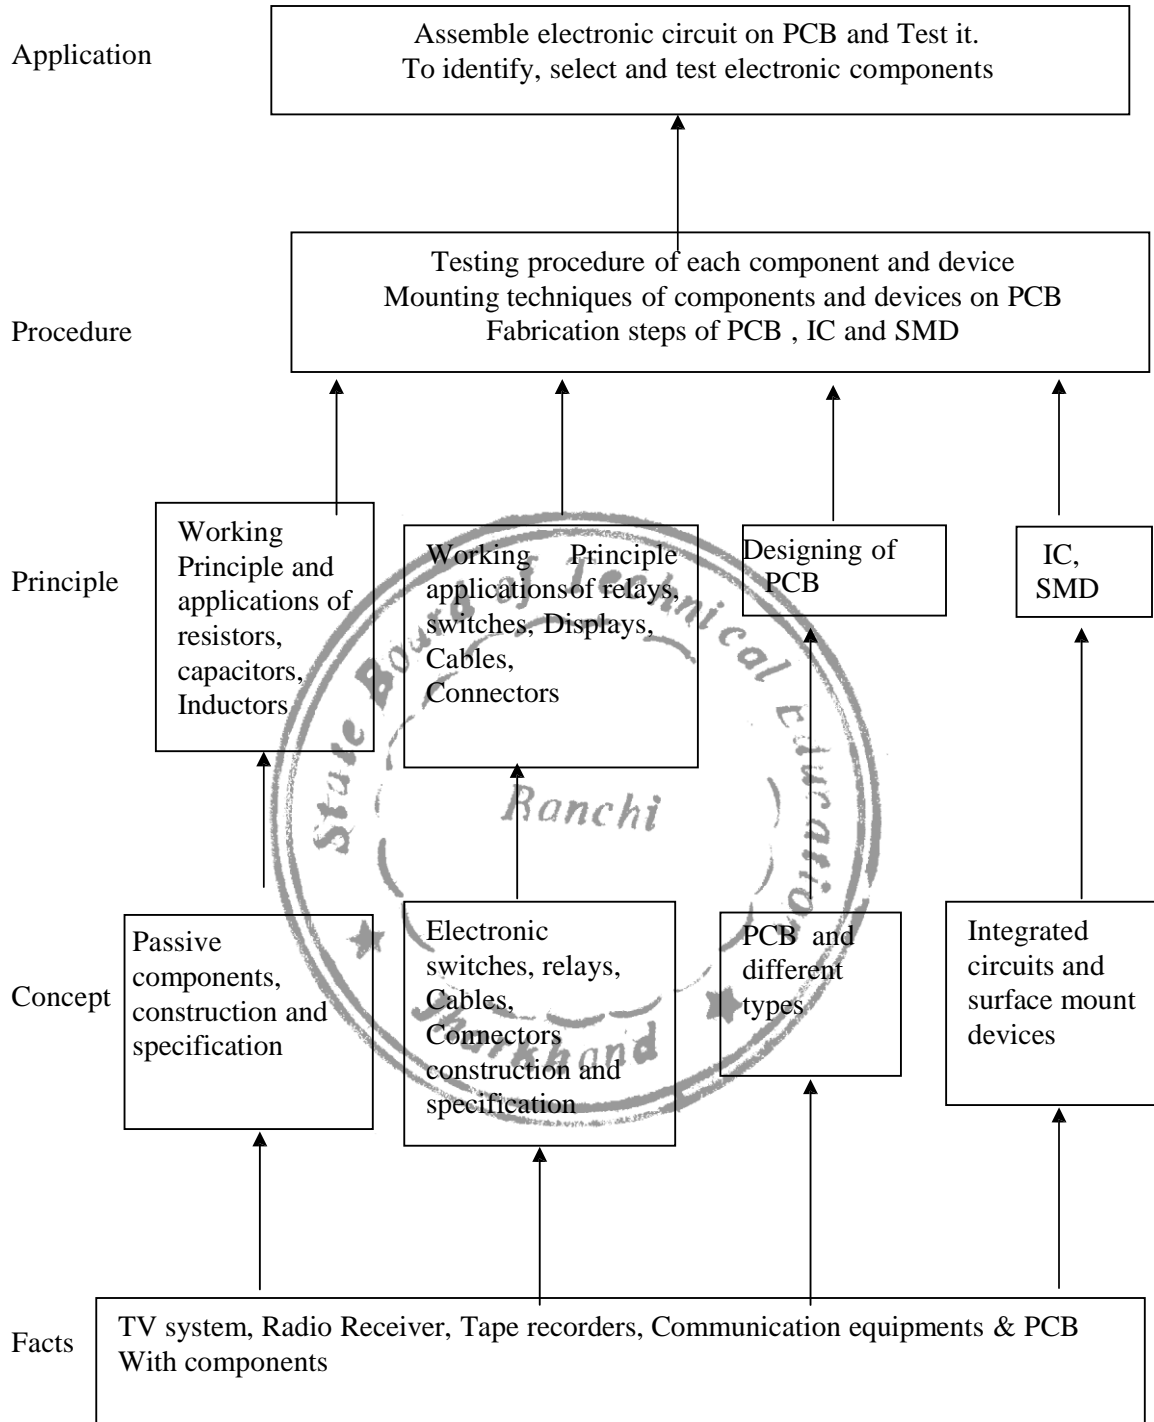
Application

Assemble electronic circuit on PCB and Test it.
To identify, select and test electronic components

Procedure

Testing procedure of each component and device
Mounting techniques of components and devices on PCB
Fabrication steps of PCB , IC and SMD

Principle

Working Principle and applications of resistors, capacitors, Inductors

Working Principle applicationsof relays, switches, Displays, Cables, Connectors

Designing of PCB

IC, SMD

Concept

Passive components, construction and specification

Electronic switches, relays, Cables, Connectors construction and specification

PCB and different types

Integrated circuits and surface mount devices

Facts

TV system, Radio Receiver, Tape recorders, Communication equipments & PCB With components

State Board of Technical Education
Ranchi
Jharkhand